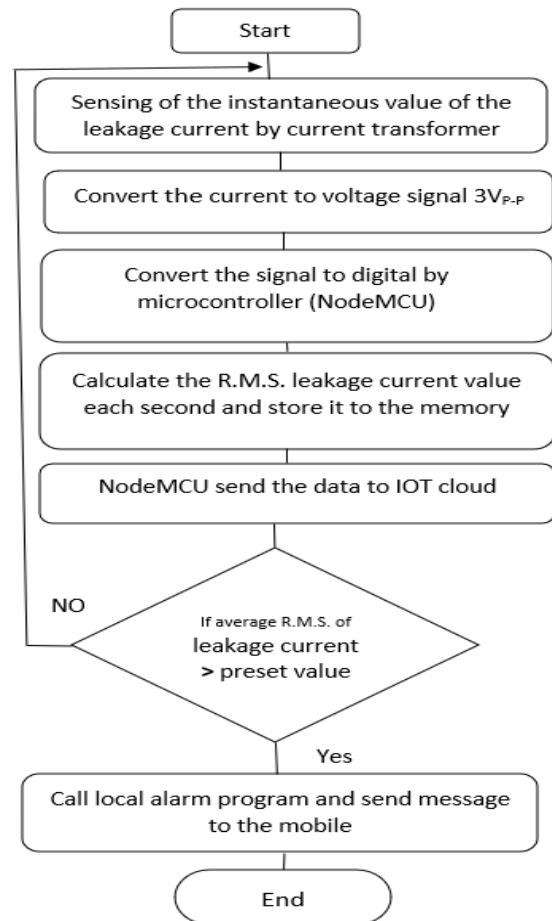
Start

Sensing of the instantaneous value of the leakage current by current transformer

Convert the current to voltage signal $3V_{P-P}$

Convert the signal to digital by microcontroller (NodeMCU)

Calculate the R.M.S. leakage current value each second and store it to the memory

NodeMCU send the data to IOT cloud

NO

If average R.M.S. of leakage current > preset value

Yes

Call local alarm program and send message to the mobile

End